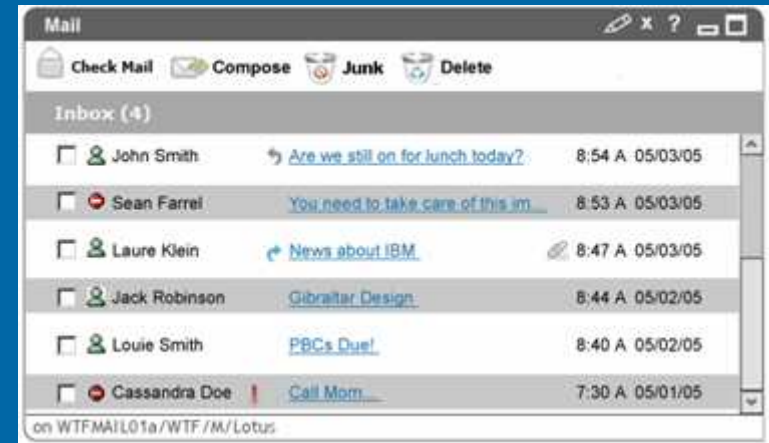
Mail

x ?

Check Mail Compose Junk Delete

Inbox (4)

| | | | |
|---|---|---|---|
| John Smith | Are we still on for lunch today? | 8:54 A | 05/03/05 |
| Sean Farrel | You need to take care of this im... | 8:53 A | 05/03/05 |
| Laure Klein | News about IBM | 8:47 A | 05/03/05 |
| Jack Robinson | Gibraltar Design | 8:44 A | 05/02/05 |
| Louie Smith | PBCs Due! | 8:40 A | 05/02/05 |
| Cassandra Doe ! | Call Mom... | 7:30 A | 05/01/05 |

on WTFMAIL01a/WTF/M/Lotus